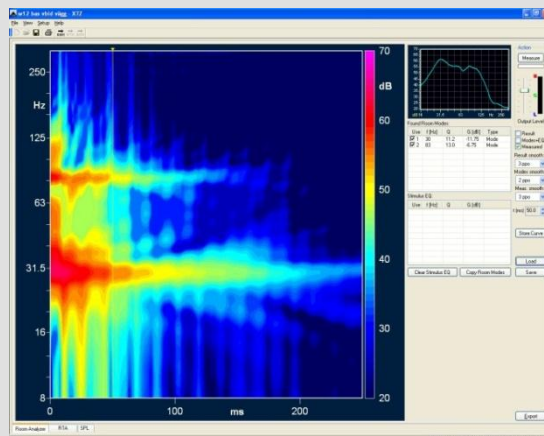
sr12 bas vbid vligg - X72

File View Setup Help

250
Hz
125
63
31.5
16
8
0
100
ms
200

70
dB
60
50
40
30
20

Action
Measure
Output Level

Found Room Modes

| Use | f [Hz] | Q | G [dB] | Type |
|---|---|---|---|---|
| 1 | 30 | 11.2 | 11.75 | Mode |
| 2 | 83 | 13.0 | -6.75 | Mode |

Result
Modes+EQ
Measured

Result smoothing
Modes smoothing
Meas. smoothing

Stimulus EQ

| Use | f [Hz] | Q | G [dB] |
|---|---|---|---|

Store Curve
Load
Clear Stimulus EQ
Copy Room Modes
Save
Export

Room Analysis
RTA
SPL